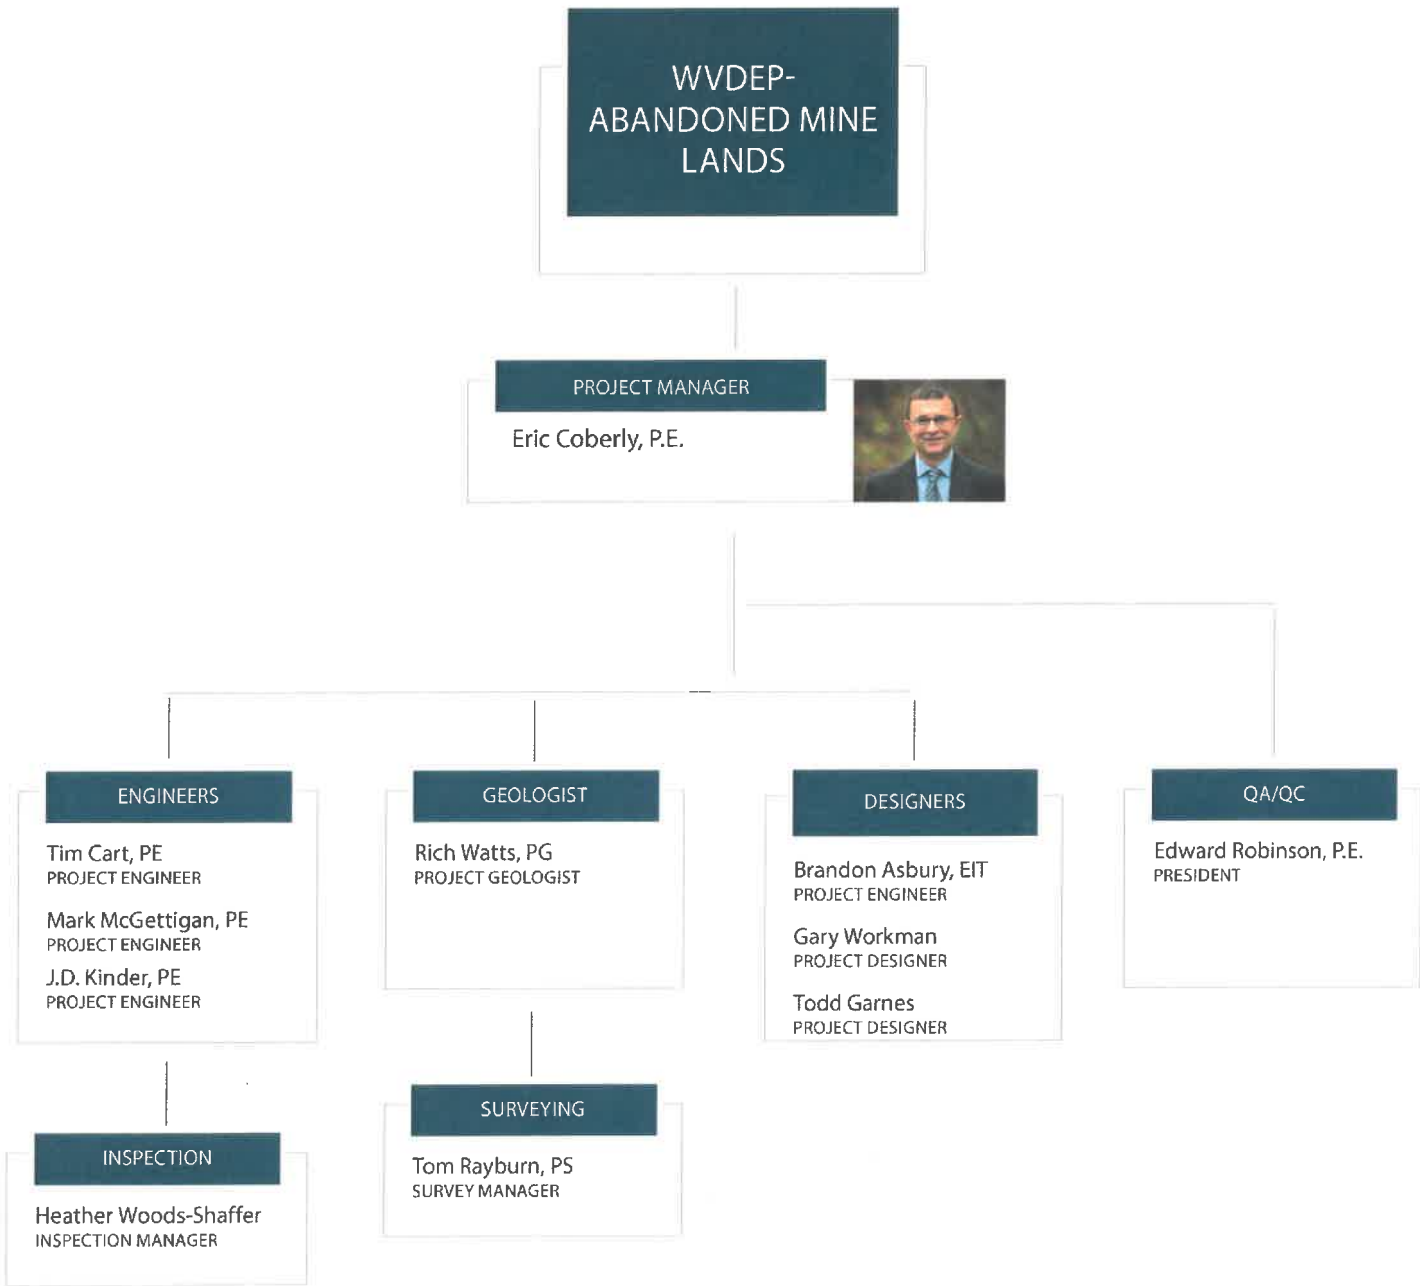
WVDEP-
ABANDONED MINE
LANDS

PROJECT MANAGER

Eric Coberly, P.E.

ENGINEERS

Tim Cart, PE
PROJECT ENGINEER

Mark McGettigan, PE
PROJECT ENGINEER

J.D. Kinder, PE
PROJECT ENGINEER

INSPECTION

Heather Woods-Shaffer
INSPECTION MANAGER

GEOLOGIST

Rich Watts, PG
PROJECT GEOLOGIST

SURVEYING

Tom Rayburn, PS
SURVEY MANAGER

DESIGNERS

Brandon Asbury, EIT
PROJECT ENGINEER

Gary Workman
PROJECT DESIGNER

Todd Garnes
PROJECT DESIGNER

QA/QC

Edward Robinson, P.E.
PRESIDENT